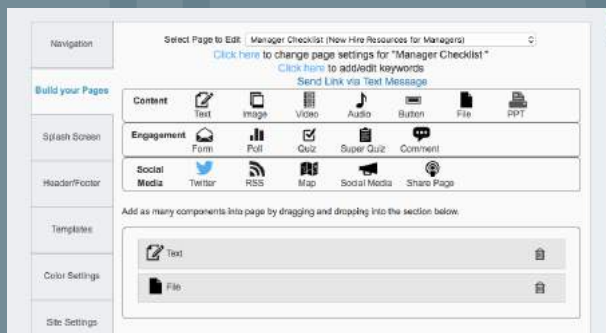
Navigation

Build your Pages

Splash Screen

Header/Footer

Templates

Color Settings

Site Settings

Select Page to Edit Manager Checklist (New Hire Resources for Managers)

Click here to change page settings for "Manager Checklist"

Click here to add/edit keywords

Send Link via Text Message

Content Text Image Video Audio Button File PPT

Engagement Form Poll Quiz Super Quiz Comment

Social Media Twitter RSS Map Social Media Share Page

Add as many components into page by dragging and dropping into the section below.

Text

File